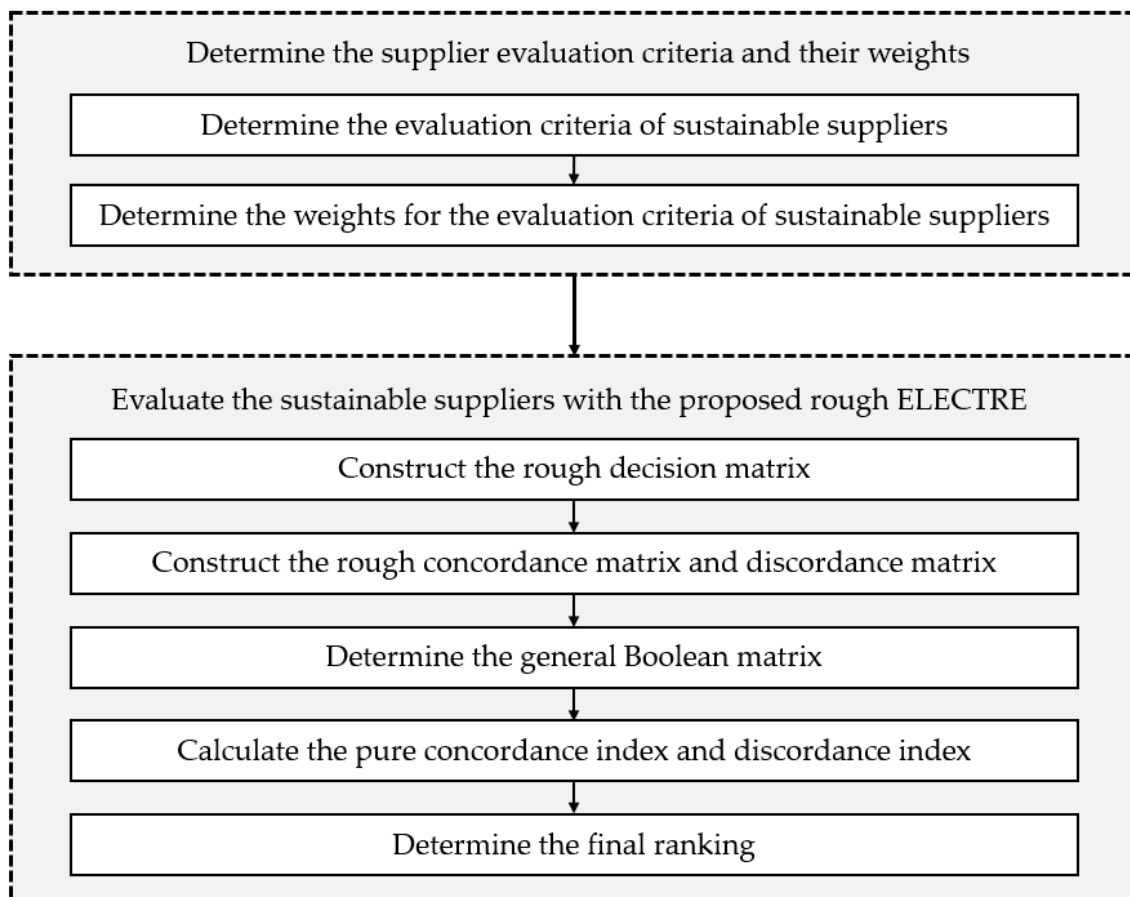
Determine the supplier evaluation criteria and their weights

Determine the evaluation criteria of sustainable suppliers

Determine the weights for the evaluation criteria of sustainable suppliers

Evaluate the sustainable suppliers with the proposed rough ELECTRE

Construct the rough decision matrix

Construct the rough concordance matrix and discordance matrix

Determine the general Boolean matrix

Calculate the pure concordance index and discordance index

Determine the final ranking